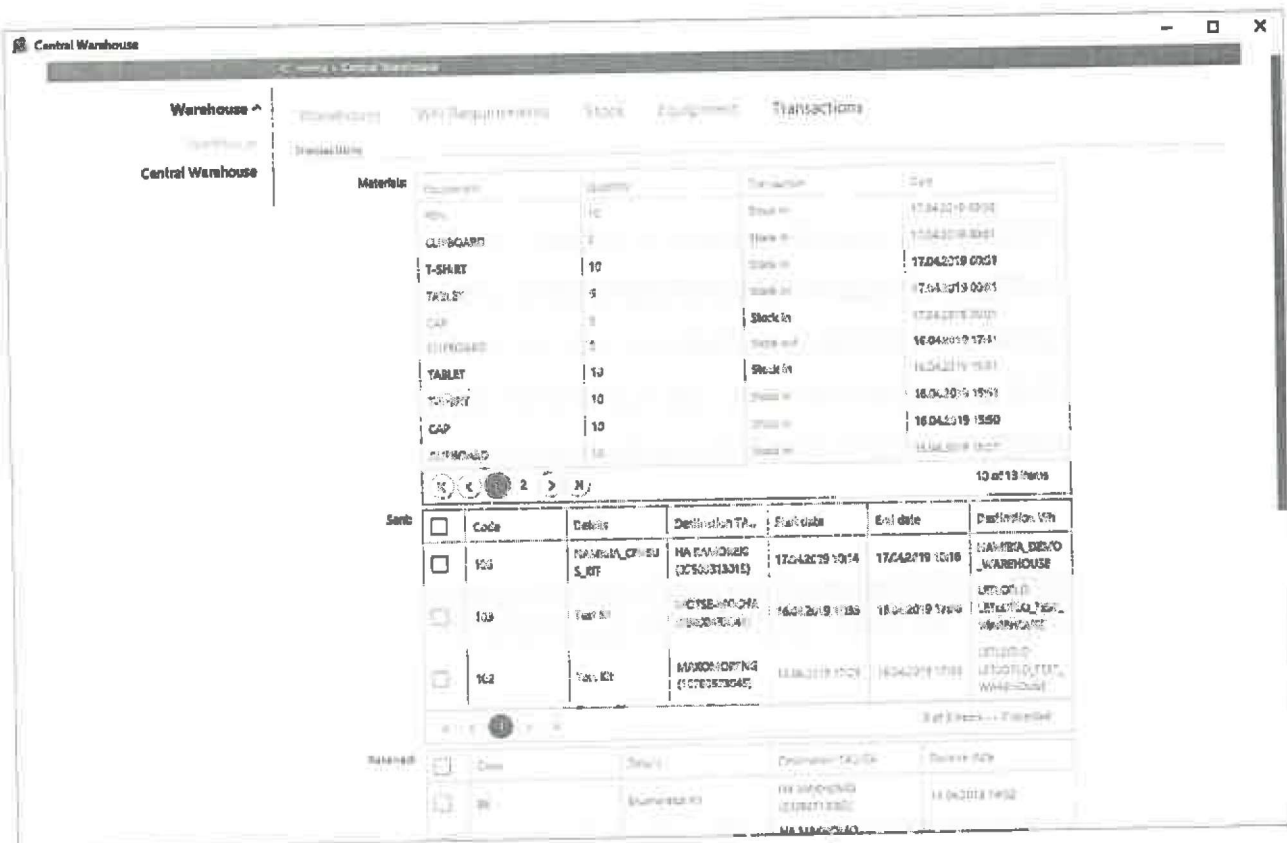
Central Warehouse

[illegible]

Warehouse ^

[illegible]

Central Warehouse

Warehouses | WH Requirements | Stock | Equipment | Transactions

Transactions

Materials

| Equipment | Quantity | Transaction | Date |
|---|---|---|---|
| PEN | 10 | Stock in | 17.04.2019 00:01 |
| CUPBOARD | 1 | Stock in | 17.04.2019 00:01 |
| T-SHIRT | 10 | Stock in | 17.04.2019 00:01 |
| TABLET | 5 | Stock in | 17.04.2019 00:01 |
| CAP | 5 | Stock in | 17.04.2019 00:01 |
| CUPBOARD | 1 | Stock out | 16.04.2019 17:11 |
| TABLET | 10 | Stock in | 16.04.2019 15:51 |
| T-SHIRT | 10 | Stock in | 16.04.2019 15:51 |
| CAP | 10 | Stock in | 16.04.2019 15:50 |
| CUPBOARD | 10 | Stock in | 16.04.2019 15:27 |

1 2

10 of 13 items

Sent

| | Code | Details | Destination TA... | Start date | End date | Destination Wh |
|---|---|---|---|---|---|---|
| | 105 | NAMIBIA_CHSU S_KIT | HA EAMONZIG (2056031301E) | 17.04.2019 10:14 | 17.04.2019 10:16 | NAMIBIA_DEMO _WAREHOUSE |
| | 103 | Test Kit | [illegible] | 16.04.2019 17:36 | 18.04.2019 17:00 | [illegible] |
| | 102 | Test Kit | MAXONORTNG (10783573045) | 16.04.2019 17:01 | 18.04.2019 17:00 | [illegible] |

1

3 of 3 items

Received

| | Code | Details | Destination TA... | Receive date |
|---|---|---|---|---|
| | 99 | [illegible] | HA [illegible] | 11.04.2019 14:52 |
| | | | HA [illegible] | |